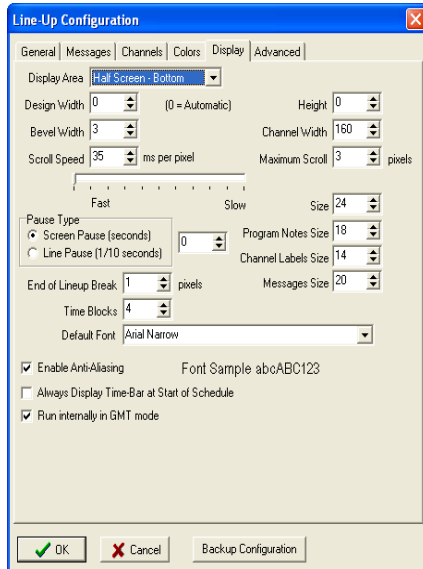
Line-Up Configuration

General | Messages | Channels | Colors | Display | Advanced

Display Area Half Screen - Bottom

Design Width 0 (0 = Automatic) Height 0

Bevel Width 3 Channel Width 160

Scroll Speed 35 ms per pixel Maximum Scroll 3 pixels

Fast Slow Size 24

Pause Type
Screen Pause (seconds)
Line Pause (1/10 seconds)
0

Program Notes Size 18

Channel Labels Size 14

End of Lineup Break 1 pixels Messages Size 20

Time Blocks 4

Default Font Arial Narrow

Enable Anti-Aliasing Font Sample abcABC123

Always Display Time-Bar at Start of Schedule

Run internally in GMT mode

OK Cancel Backup Configuration